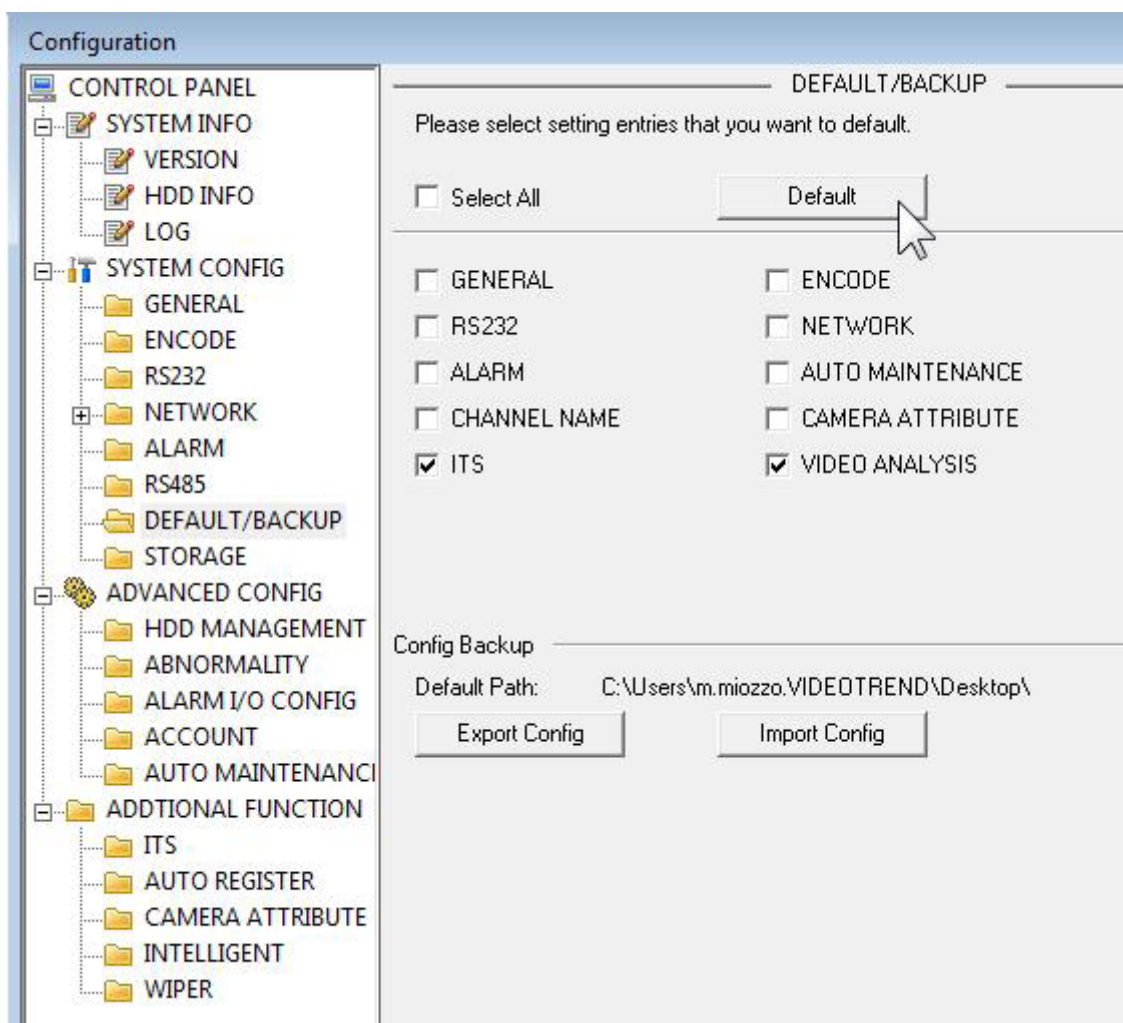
Configuration

CONTROL PANEL
SYSTEM INFO
VERSION
HDD INFO
LOG
SYSTEM CONFIG
GENERAL
ENCODE
RS232
NETWORK
ALARM
RS485
DEFAULT/BACKUP
STORAGE
ADVANCED CONFIG
HDD MANAGEMENT
ABNORMALITY
ALARM I/O CONFIG
ACCOUNT
AUTO MAINTENANCI
ADDTIONAL FUNCTION
ITS
AUTO REGISTER
CAMERA ATTRIBUTE
INTELLIGENT
WIPER

DEFAULT/BACKUP

Please select setting entries that you want to default.

Select All

Default

GENERAL
ENCODE
RS232
NETWORK
ALARM
AUTO MAINTENANCE
CHANNEL NAME
CAMERA ATTRIBUTE
ITS
VIDEO ANALYSIS

Config Backup

Default Path: C:\Users\m.miozzo.VIDEOTREND\Desktop\

Export Config

Import Config